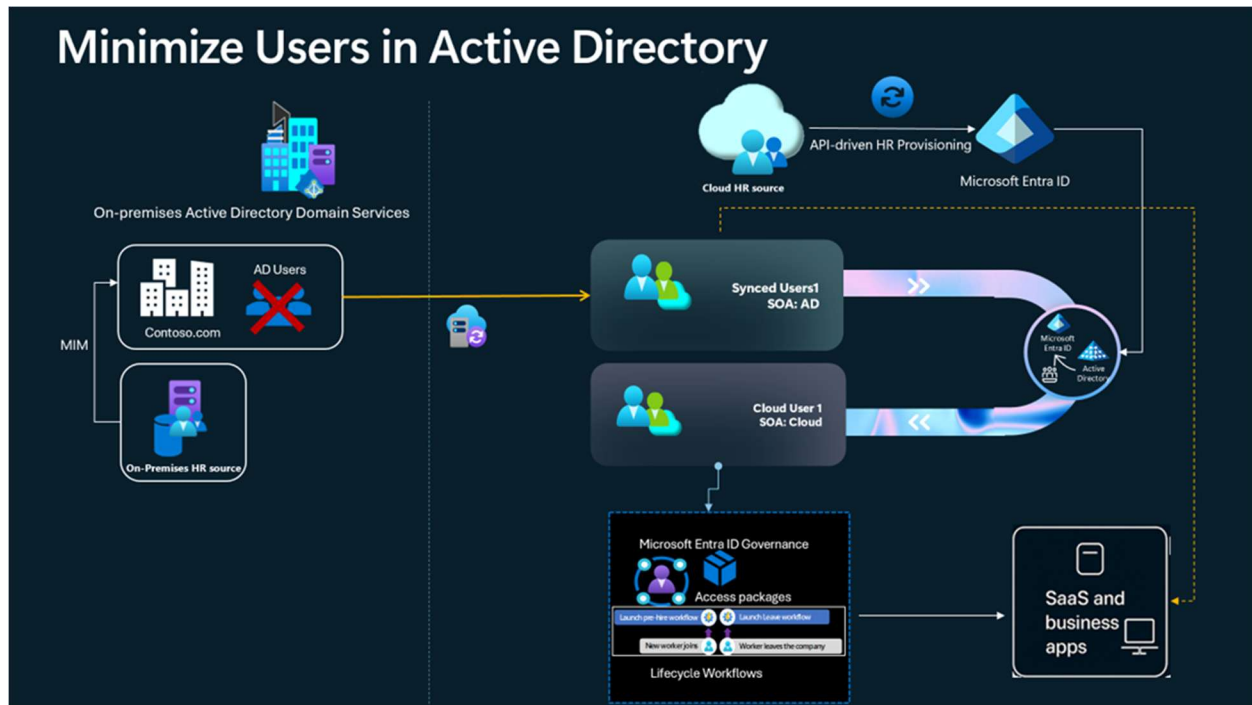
Minimize Users in Active Directory

On-premises Active Directory Domain Services

AD Users

Contoso.com

MIM

On-Premises HR source

Cloud HR source

API-driven HR Provisioning

Microsoft Entra ID

Synced Users1
SOA: AD

Cloud User 1
SOA: Cloud

Microsoft Entra ID

Active Directory

Microsoft Entra ID Governance

Access packages

Launch pre-hire workflow

Launch Leave workflow

New worker joins

Worker leaves the company

Lifecycle Workflows

SaaS and business apps